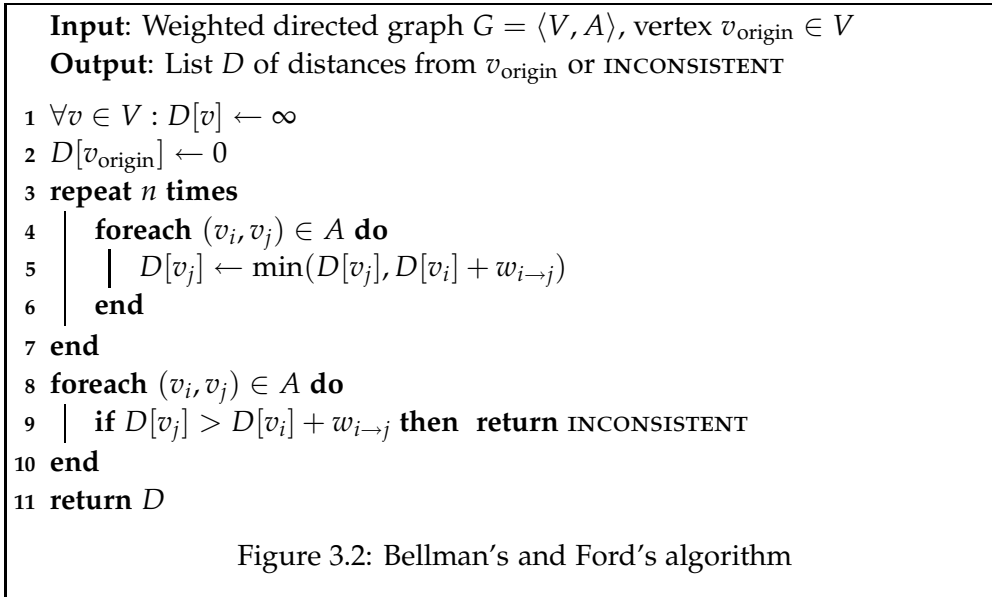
**Input**: Weighted directed graph $G = \langle V, A \rangle$, vertex $v_{\text{origin}} \in V$
**Output**: List $D$ of distances from $v_{\text{origin}}$ or INCONSISTENT

1 $\forall v \in V : D[v] \leftarrow \infty$
2 $D[v_{\text{origin}}] \leftarrow 0$
3 **repeat** $n$ **times**
4 **foreach** $(v_i, v_j) \in A$ **do**
5 $D[v_j] \leftarrow \min(D[v_j], D[v_i] + w_{i \to j})$
6 **end**
7 **end**
8 **foreach** $(v_i, v_j) \in A$ **do**
9 **if** $D[v_j] > D[v_i] + w_{i \to j}$ **then return** INCONSISTENT
10 **end**
11 **return** $D$

Figure 3.2: Bellman's and Ford's algorithm